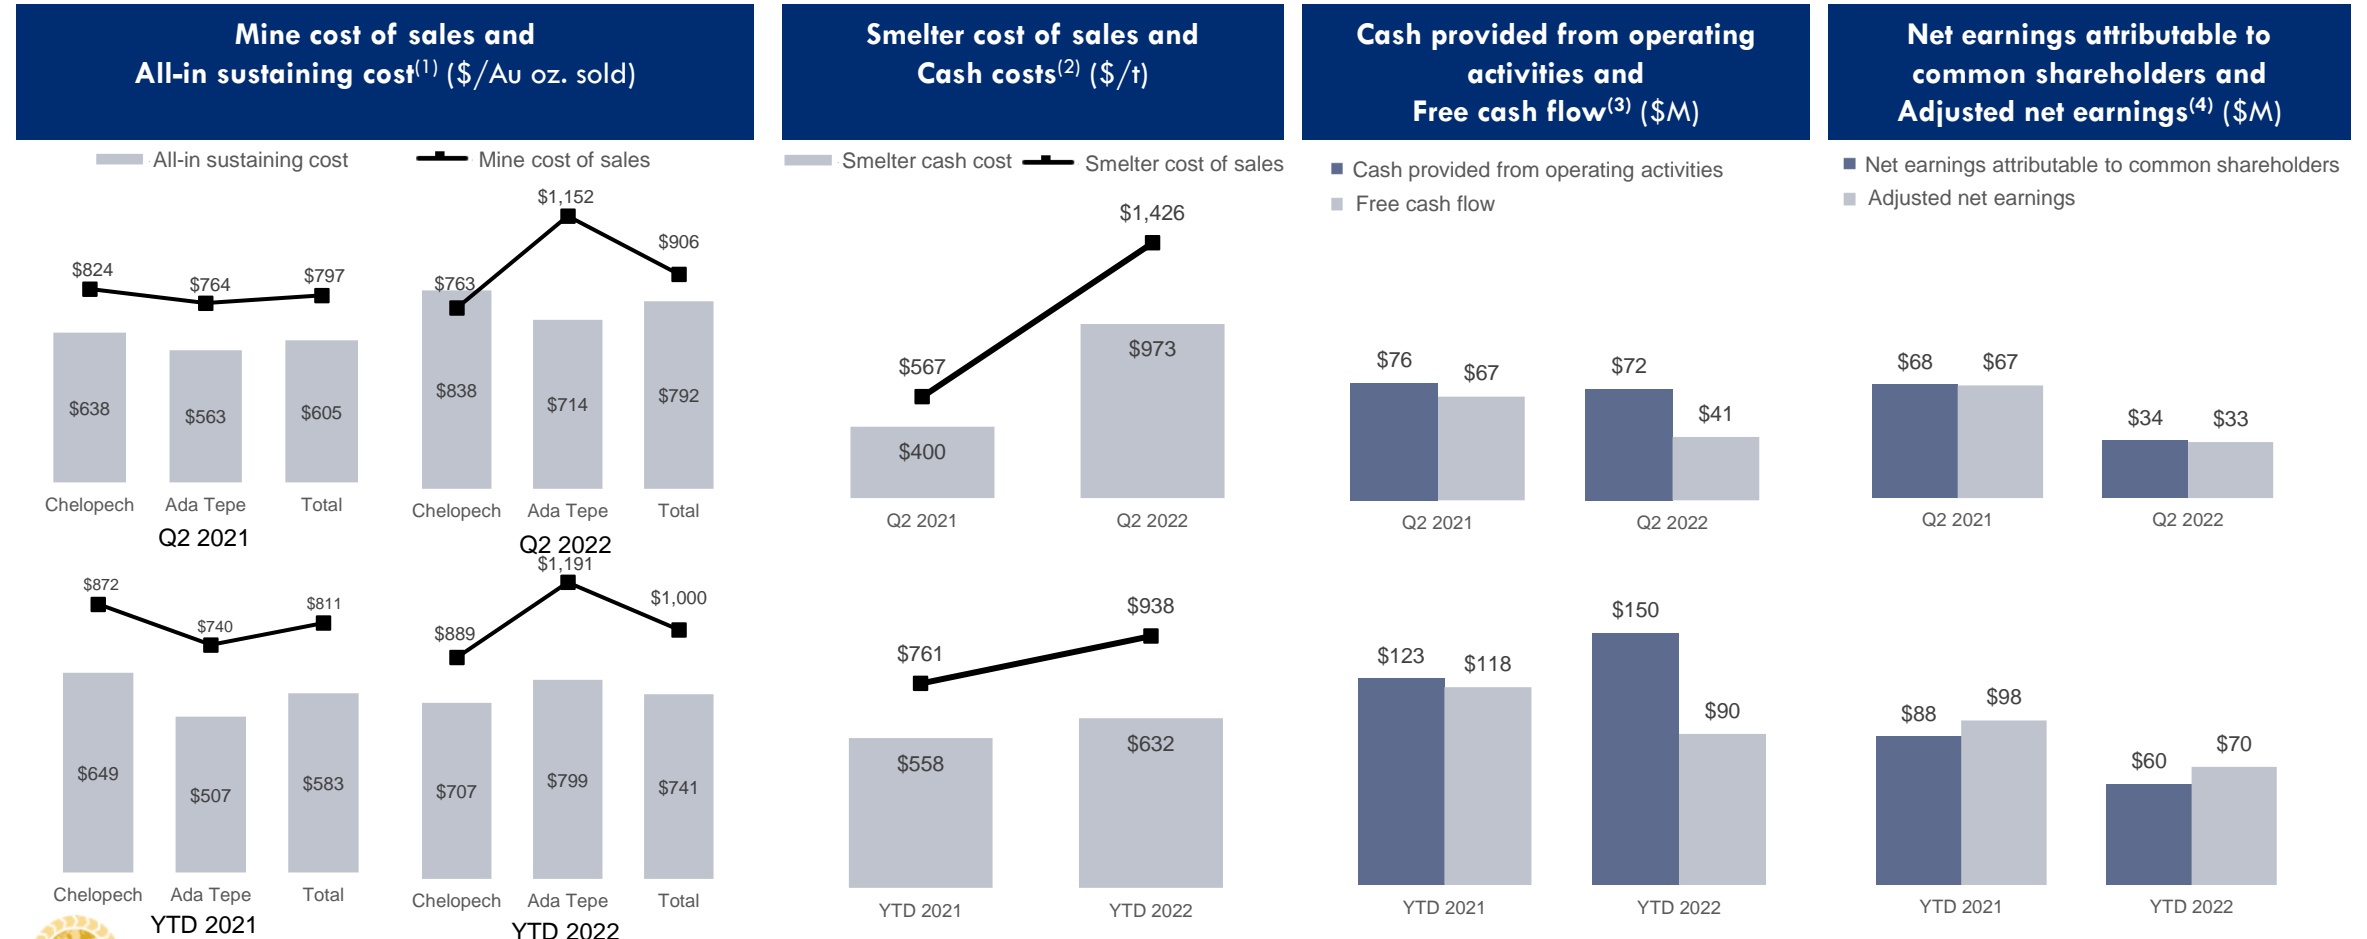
Mine cost of sales and All-in sustaining cost$^{(1)}$ (\$/Au oz. sold)

All-in sustaining cost
Mine cost of sales

\$824 \$764 \$797
\$638 \$563 \$605
Chelopech Ada Tepe Total
Q2 2021

\$763 \$1,152 \$906
\$838 \$714 \$792
Chelopech Ada Tepe Total
Q2 2022

\$872 \$740 \$811
\$649 \$507 \$583
Chelopech Ada Tepe Total
YTD 2021

\$889 \$1,191 \$1,000
\$707 \$799 \$741
Chelopech Ada Tepe Total
YTD 2022

Smelter cost of sales and Cash costs$^{(2)}$ (\$/t)

Smelter cash cost
Smelter cost of sales

\$567 \$1,426
\$400 \$973
Q2 2021 Q2 2022

\$761 \$938
\$558 \$632
YTD 2021 YTD 2022

Cash provided from operating activities and Free cash flow$^{(3)}$ (\$M)

Cash provided from operating activities
Free cash flow

\$76 \$67 \$72 \$41
Q2 2021 Q2 2022

\$123 \$118 \$150 \$90
YTD 2021 YTD 2022

Net earnings attributable to common shareholders and Adjusted net earnings$^{(4)}$ (\$M)

Net earnings attributable to common shareholders
Adjusted net earnings

\$68 \$67 \$34 \$33
Q2 2021 Q2 2022

\$88 \$98 \$60 \$70
YTD 2021 YTD 2022